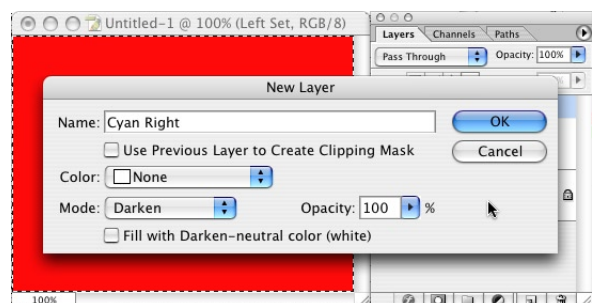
Untitled-1 @ 100% (Left Set, RGB/8)

Layers | Channels | Paths

Pass Through

Opacity: 100%

New Layer

Name: Cyan Right

OK

Use Previous Layer to Create Clipping Mask

Cancel

Color: None

Mode: Darken

Opacity: 100 %

Fill with Darken-neutral color (white)

100%